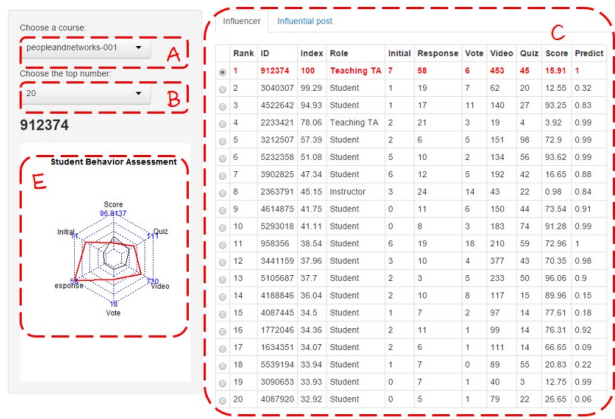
Choose a course:
peopleandnetworks-001
A
Choose the top number:
20
B
912374

E
Student Behavior Assessment
Score
96.8137
Quiz
Initial
Video
esponse
Vote

Influencer | Influential post
C

| | Rank | ID | Index | Role | Initial | Response | Vote | Video | Quiz | Score | Predict |
|---|---|---|---|---|---|---|---|---|---|---|---|
| ◉ | 1 | 912374 | 100 | Teaching TA | 7 | 58 | 6 | 453 | 45 | 15.91 | 1 |
| ○ | 2 | 3040307 | 99.29 | Student | 1 | 19 | 7 | 62 | 20 | 12.55 | 0.32 |
| ○ | 3 | 4522642 | 94.93 | Student | 1 | 17 | 11 | 140 | 27 | 93.25 | 0.83 |
| ○ | 4 | 2233421 | 78.06 | Teaching TA | 2 | 21 | 3 | 19 | 4 | 3.92 | 0.99 |
| ○ | 5 | 3212507 | 57.39 | Student | 2 | 6 | 5 | 151 | 98 | 72.9 | 0.99 |
| ○ | 6 | 5232358 | 51.08 | Student | 5 | 10 | 2 | 134 | 56 | 93.62 | 0.99 |
| ○ | 7 | 3902825 | 47.34 | Student | 6 | 12 | 5 | 192 | 42 | 16.65 | 0.88 |
| ○ | 8 | 2363791 | 45.15 | Instructor | 3 | 24 | 14 | 43 | 22 | 0.98 | 0.84 |
| ○ | 9 | 4614875 | 41.75 | Student | 0 | 11 | 6 | 150 | 44 | 73.54 | 0.91 |
| ○ | 10 | 5293018 | 41.11 | Student | 0 | 8 | 3 | 183 | 74 | 91.28 | 0.99 |
| ○ | 11 | 958356 | 38.54 | Student | 6 | 19 | 18 | 210 | 59 | 72.96 | 1 |
| ○ | 12 | 3441159 | 37.96 | Student | 3 | 10 | 4 | 377 | 43 | 70.35 | 0.98 |
| ○ | 13 | 5105687 | 37.7 | Student | 2 | 3 | 5 | 233 | 50 | 96.06 | 0.9 |
| ○ | 14 | 4188846 | 36.04 | Student | 2 | 10 | 8 | 117 | 15 | 89.96 | 0.15 |
| ○ | 15 | 4087445 | 34.5 | Student | 1 | 7 | 2 | 97 | 14 | 77.61 | 0.18 |
| ○ | 16 | 1772046 | 34.36 | Student | 2 | 11 | 1 | 99 | 14 | 76.31 | 0.92 |
| ○ | 17 | 1634351 | 34.07 | Student | 2 | 6 | 1 | 111 | 14 | 66.65 | 0.09 |
| ○ | 18 | 5539194 | 33.94 | Student | 1 | 7 | 0 | 89 | 55 | 20.83 | 0.22 |
| ○ | 19 | 3090653 | 33.93 | Student | 0 | 7 | 1 | 40 | 3 | 12.75 | 0.99 |
| ○ | 20 | 4087920 | 32.92 | Student | 0 | 5 | 1 | 79 | 22 | 26.65 | 0.06 |